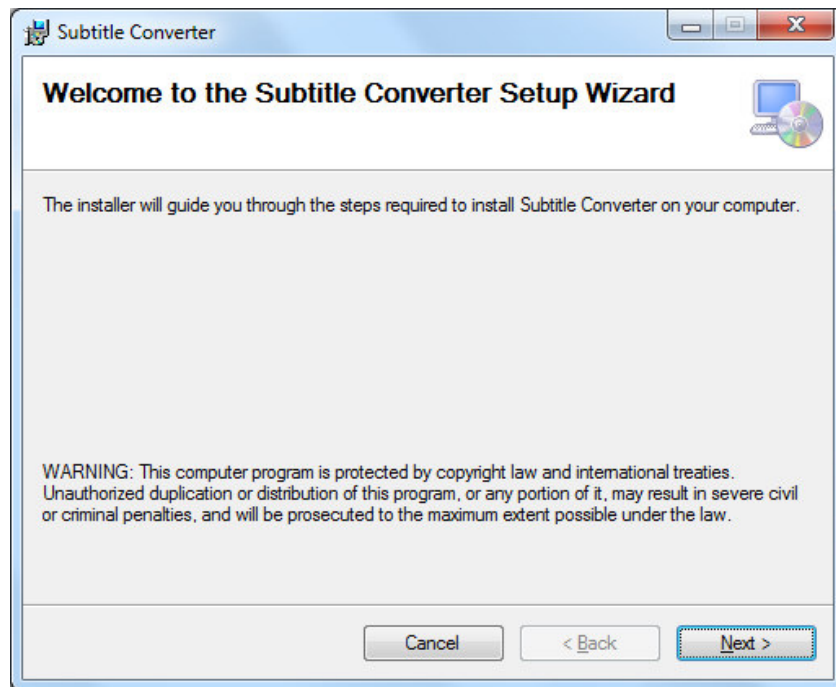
Subtitle Converter

Welcome to the Subtitle Converter Setup Wizard

The installer will guide you through the steps required to install Subtitle Converter on your computer.

WARNING: This computer program is protected by copyright law and international treaties. Unauthorized duplication or distribution of this program, or any portion of it, may result in severe civil or criminal penalties, and will be prosecuted to the maximum extent possible under the law.

Cancel

< Back

Next >